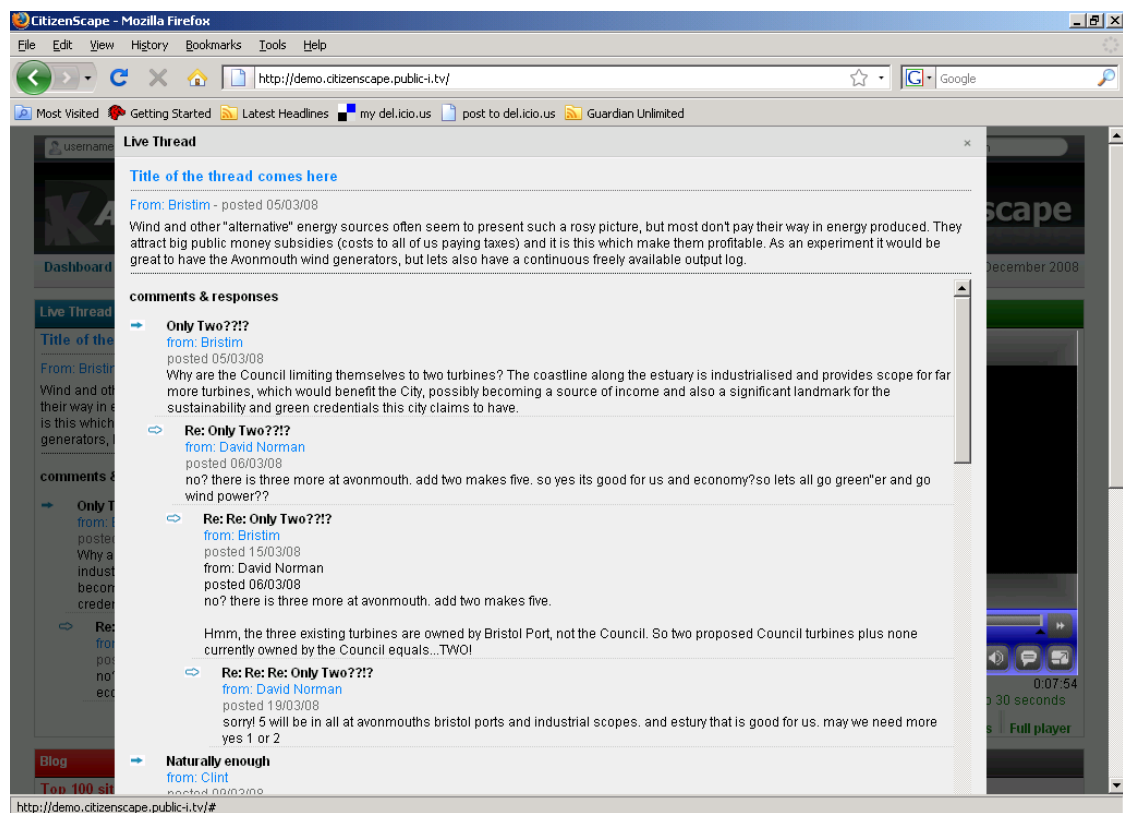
CitizenScape - Mozilla Firefox

File Edit View History Bookmarks Tools Help

http://demo.citizenscape.public-i.tv/

Google

Most Visited Getting Started Latest Headlines my del.icio.us post to del.icio.us Guardian Unlimited

username

Dashboard

scape

December 2008

Live Thread

Title of the

From: Bristim

Wind and oth their way in e is this which generators,

comments &

Only T from: B postec Why a indust becon creder

Re: fro pos no' eco

0:07:54

30 seconds

Full player

Blog

Top 100 sit

Live Thread ×

Title of the thread comes here

From: Bristim - posted 05/03/08

Wind and other "alternative" energy sources often seem to present such a rosy picture, but most don't pay their way in energy produced. They attract big public money subsidies (costs to all of us paying taxes) and it is this which make them profitable. As an experiment it would be great to have the Avonmouth wind generators, but lets also have a continuous freely available output log.

comments & responses

Only Two??!?
from: Bristim
posted 05/03/08
Why are the Council limiting themselves to two turbines? The coastline along the estuary is industrialised and provides scope for far more turbines, which would benefit the City, possibly becoming a source of income and also a significant landmark for the sustainability and green credentials this city claims to have.

Re: Only Two??!?
from: David Norman
posted 06/03/08
no? there is three more at avonmouth. add two makes five. so yes its good for us and economy?so lets all go green"er and go wind power??

Re: Re: Only Two??!?
from: Bristim
posted 15/03/08
from: David Norman
posted 06/03/08
no? there is three more at avonmouth. add two makes five.

Hmm, the three existing turbines are owned by Bristol Port, not the Council. So two proposed Council turbines plus none currently owned by the Council equals...TWO!

Re: Re: Re: Only Two??!?
from: David Norman
posted 19/03/08
sorry! 5 will be in all at avonmouths bristol ports and industrial scopes. and estury that is good for us. may we need more yes 1 or 2

Naturally enough
from: Clint
posted 09/03/08

http://demo.citizenscape.public-i.tv/#